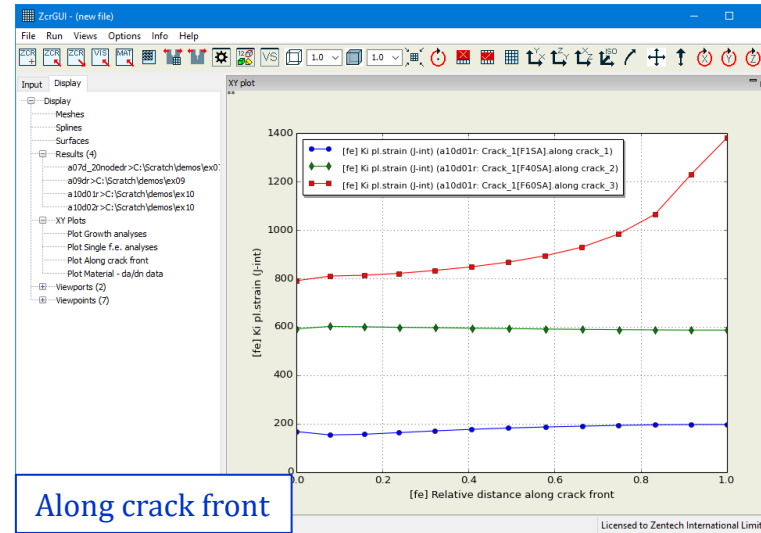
ZcrGUI - (new file)

File Run Views Options Info Help

ZCR ZCR ZCR VIS MAT VS 1.0 1.0

Input Display

Display
Meshes
Splines
Surfaces
Results (4)
a07d_20nodedr>C:\Scratch\demos\ex07
a09dr>C:\Scratch\demos\ex09
a10d01r>C:\Scratch\demos\ex10
a10d02r>C:\Scratch\demos\ex10
XY Plots
Plot Growth analyses
Plot Single f.e. analyses
Plot Along crack front
Plot Material - da/dn data
Viewports (2)
Viewpoints (7)

XY plot

[fe] Ki pl.strain (J-int) (a10d01r: Crack_1[F1SA].along crack_1)
[fe] Ki pl.strain (J-int) (a10d01r: Crack_1[F40SA].along crack_2)
[fe] Ki pl.strain (J-int) (a10d01r: Crack_1[F60SA].along crack_3)

1400
1200
1000
800
600
400
200
0

[fe] Ki pl.strain (J-int)

0.0 0.2 0.4 0.6 0.8 1.0

[fe] Relative distance along crack front

Along crack front

Licensed to Zentech International Limit